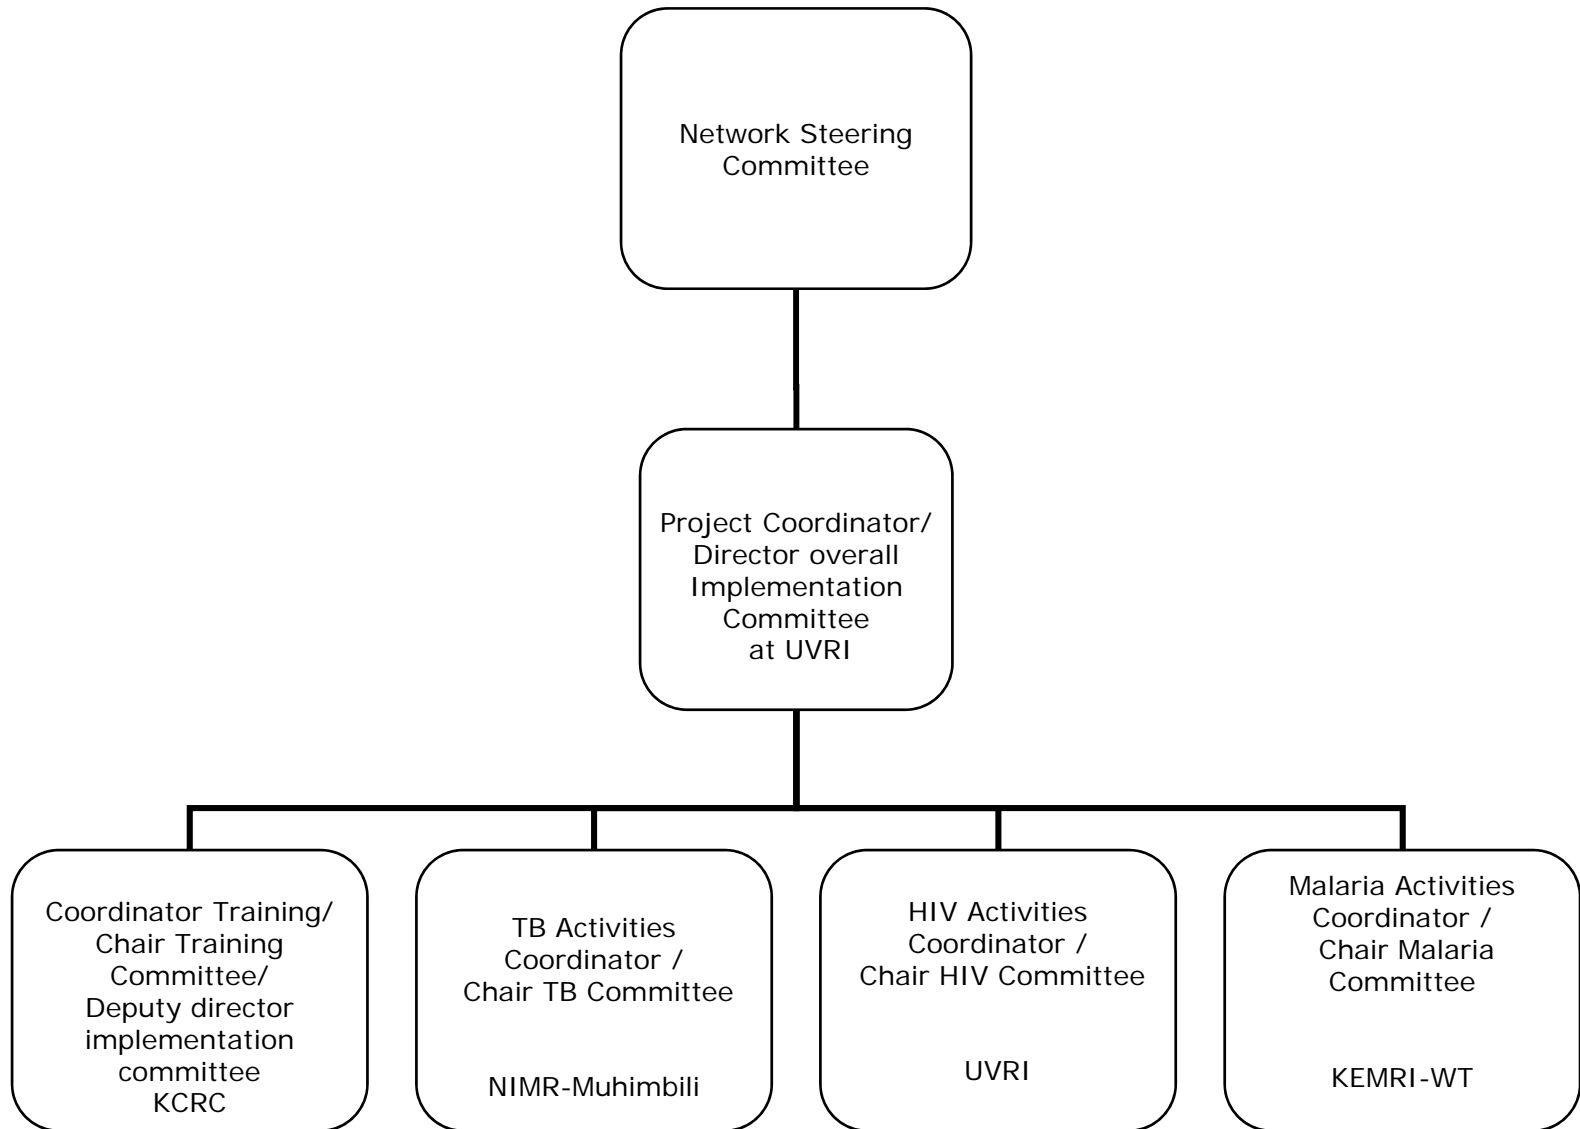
Network Steering Committee

Project Coordinator/ Director overall Implementation Committee at UVRI

Coordinator Training/ Chair Training Committee/ Deputy director implementation committee KCRC

TB Activities Coordinator / Chair TB Committee

NIMR-Muhimbili

HIV Activities Coordinator / Chair HIV Committee

UVRI

Malaria Activities Coordinator / Chair Malaria Committee

KEMRI-WT